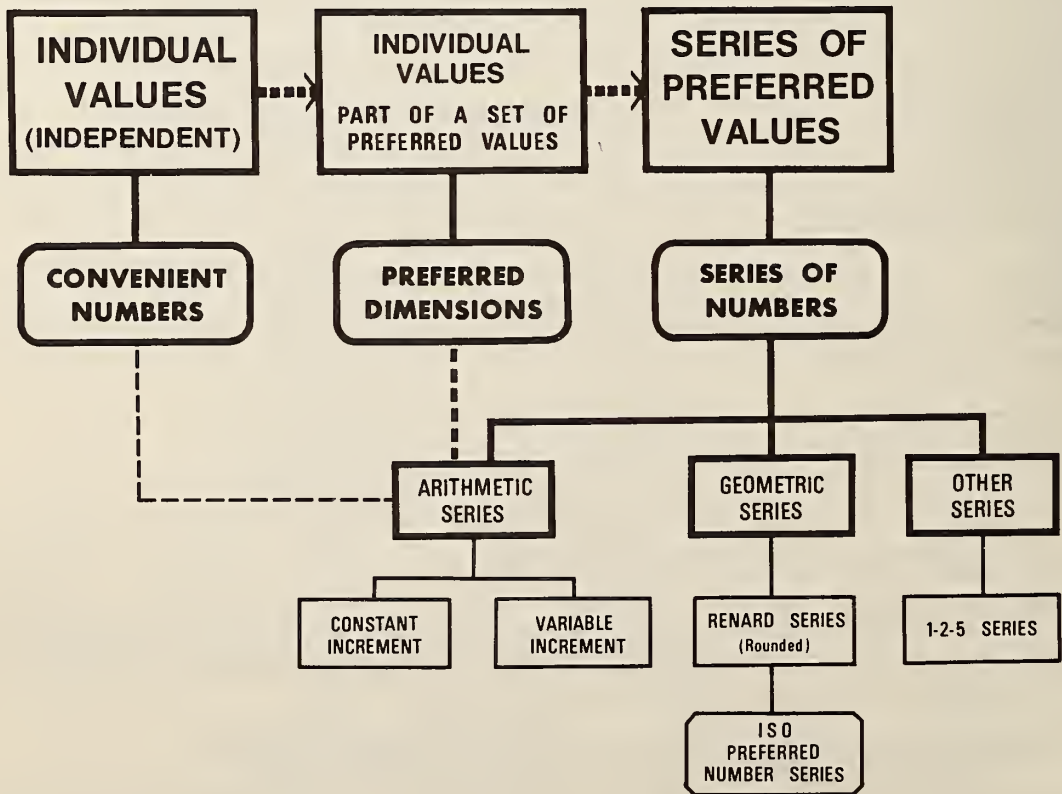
INDIVIDUAL VALUES (INDEPENDENT)

INDIVIDUAL VALUES PART OF A SET OF PREFERRED VALUES

SERIES OF PREFERRED VALUES

CONVENIENT NUMBERS

PREFERRED DIMENSIONS

SERIES OF NUMBERS

ARITHMETIC SERIES

GEOMETRIC SERIES

OTHER SERIES

CONSTANT INCREMENT

VARIABLE INCREMENT

RENARD SERIES (Rounded)

1-2-5 SERIES

ISO PREFERRED NUMBER SERIES